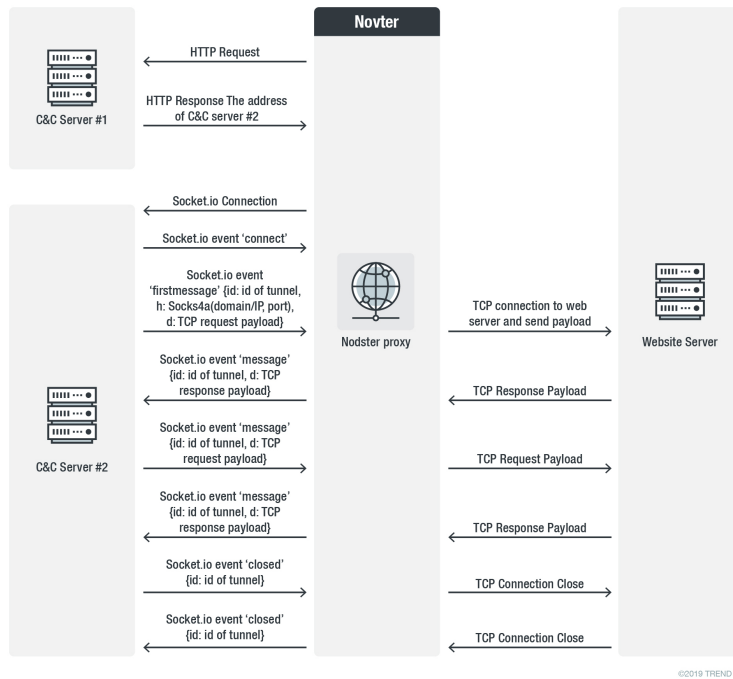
Novter

C&C Server #1

HTTP Request

HTTP Response The address of C&C server #2

C&C Server #2

Socket.io Connection

Socket.io event 'connect'

Socket.io event 'firstmessage' {id: id of tunnel, h: Socks4a(domain/IP, port), d: TCP request payload}

Socket.io event 'message' {id: id of tunnel, d: TCP response payload}

Socket.io event 'message' {id: id of tunnel, d: TCP request payload}

Socket.io event 'message' {id: id of tunnel, d: TCP response payload}

Socket.io event 'closed' {id: id of tunnel}

Socket.io event 'closed' {id: id of tunnel}

Nodster proxy

TCP connection to web server and send payload

TCP Response Payload

TCP Request Payload

TCP Response Payload

TCP Connection Close

TCP Connection Close

Website Server

©2019 TREND